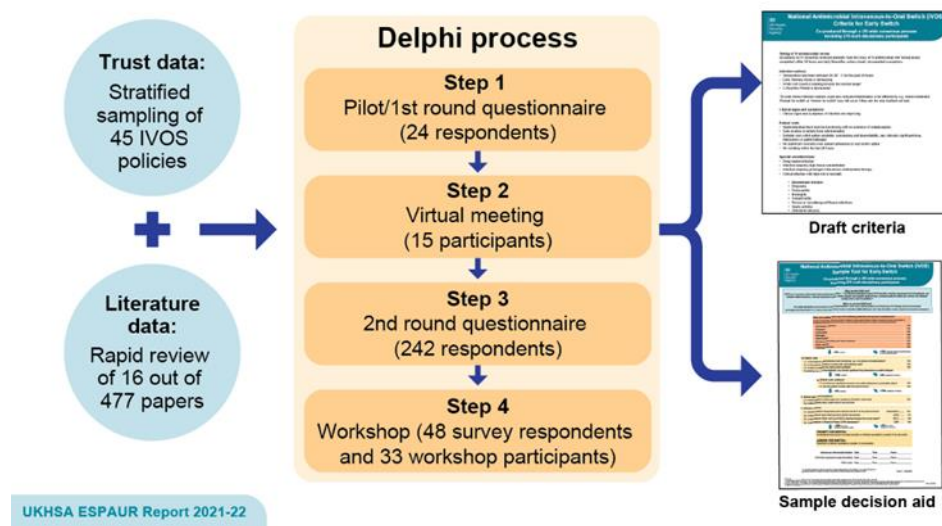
Trust data:
Stratified sampling of 45 IVOS policies

Literature data:
Rapid review of 16 out of 477 papers

Delphi process

Step 1
Pilot/1st round questionnaire (24 respondents)

Step 2
Virtual meeting (15 participants)

Step 3
2nd round questionnaire (242 respondents)

Step 4
Workshop (48 survey respondents and 33 workshop participants)

National Antimicrobial Intravenous-to-Oral Switch (IVOS) Criteria for Early Switch

Draft criteria

National Antimicrobial Intravenous-to-Oral Switch (IVOS) Sample Tool for Early Switch

Sample decision aid

UKHSA ESPAUR Report 2021-22